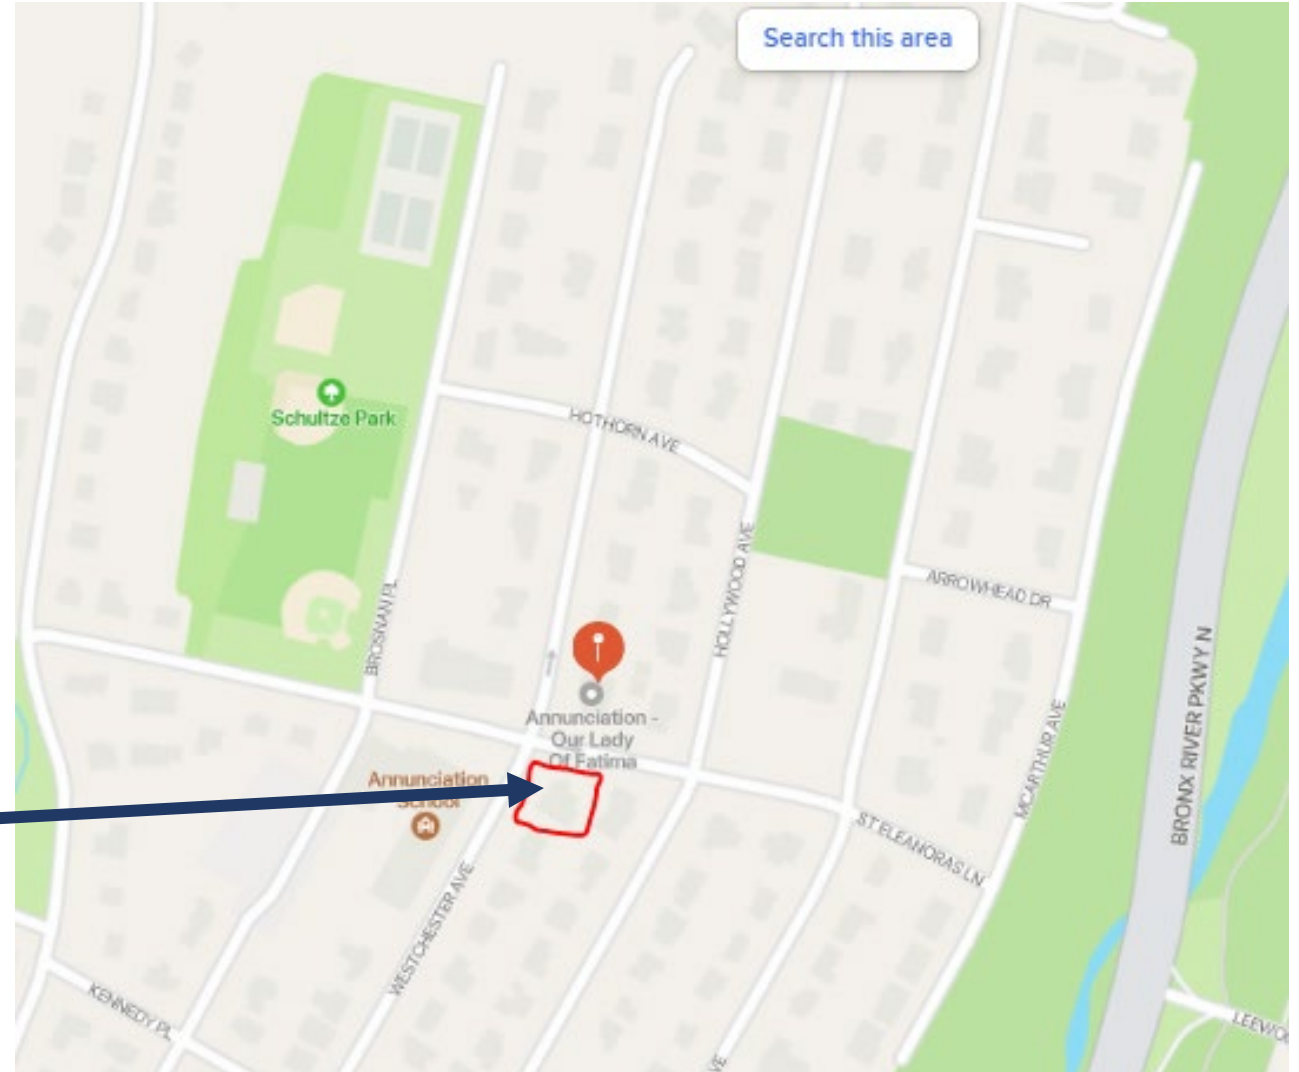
Search this area

Schultze Park

HOTHORN AVE

HOLLYWOOD AVE

ARROWHEAD DR

BROSNAN PL

Annunciation - Our Lady Of Fatima

Annunciation School

MCARTHUR AVE

BRONX RIVER PKWY N

ST ELEANORAS LN

WESTCHESTER AVE

KENNEDY PL

LEEWO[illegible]